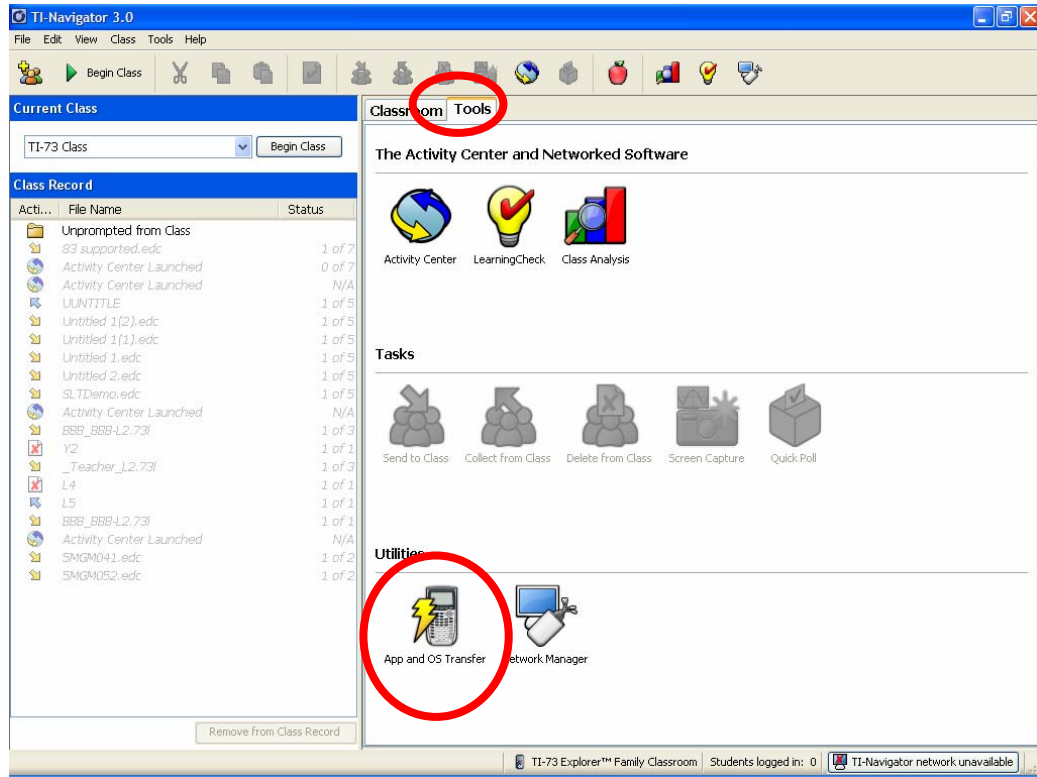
TI-Navigator 3.0

File Edit View Class Tools Help

Begin Class

Current Class

TI-73 Class

Begin Class

Class Record

| Acti... | File Name | Status |
|---|---|---|
| | Unprompted from Class | |
| | 83 supported.edc | 1 of 7 |
| | Activity Center Launched | 0 of 7 |
| | Activity Center Launched | N/A |
| | UUNTITLE | 1 of 5 |
| | Untitled 1(2).edc | 1 of 5 |
| | Untitled 1(1).edc | 1 of 5 |
| | Untitled 1.edc | 1 of 5 |
| | Untitled 2.edc | 1 of 5 |
| | SLTDemo.edc | 1 of 5 |
| | Activity Center Launched | N/A |
| | BBB_BBB-L2.73l | 1 of 3 |
| | Y2 | 1 of 1 |
| | _Teacher_L2.73l | 1 of 3 |
| | L4 | 1 of 1 |
| | L5 | 1 of 1 |
| | BBB_BBB-L2.73l | 1 of 1 |
| | Activity Center Launched | N/A |
| | 5MGM041.edc | 1 of 2 |
| | 5MGM052.edc | 1 of 2 |

Remove from Class Record

Classroom Tools

The Activity Center and Networked Software

Activity Center LearningCheck Class Analysis

Tasks

Send to Class Collect from Class Delete from Class Screen Capture Quick Poll

Utilities

App and OS Transfer Network Manager

TI-73 Explorer™ Family Classroom Students logged in: 0 TI-Navigator network unavailable